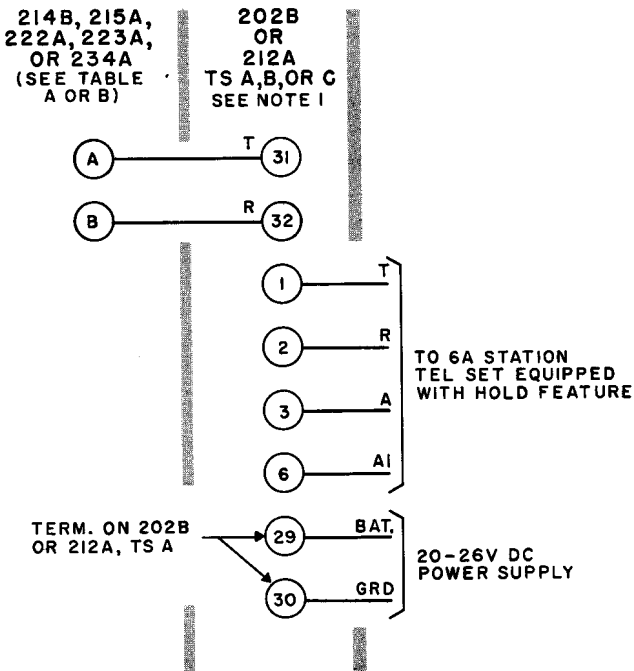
214B, 215A, 222A, 223A, OR 234A (SEE TABLE A OR B)

202B OR 212A TS A,B,OR C SEE NOTE 1

A
T
31

B
R
32

1
T

2
R

3
A

6
A1

TO 6A STATION TEL SET EQUIPPED WITH HOLD FEATURE

TERM. ON 202B OR 212A, TS A

29
BAT.

30
GRD

20-26V DC POWER SUPPLY